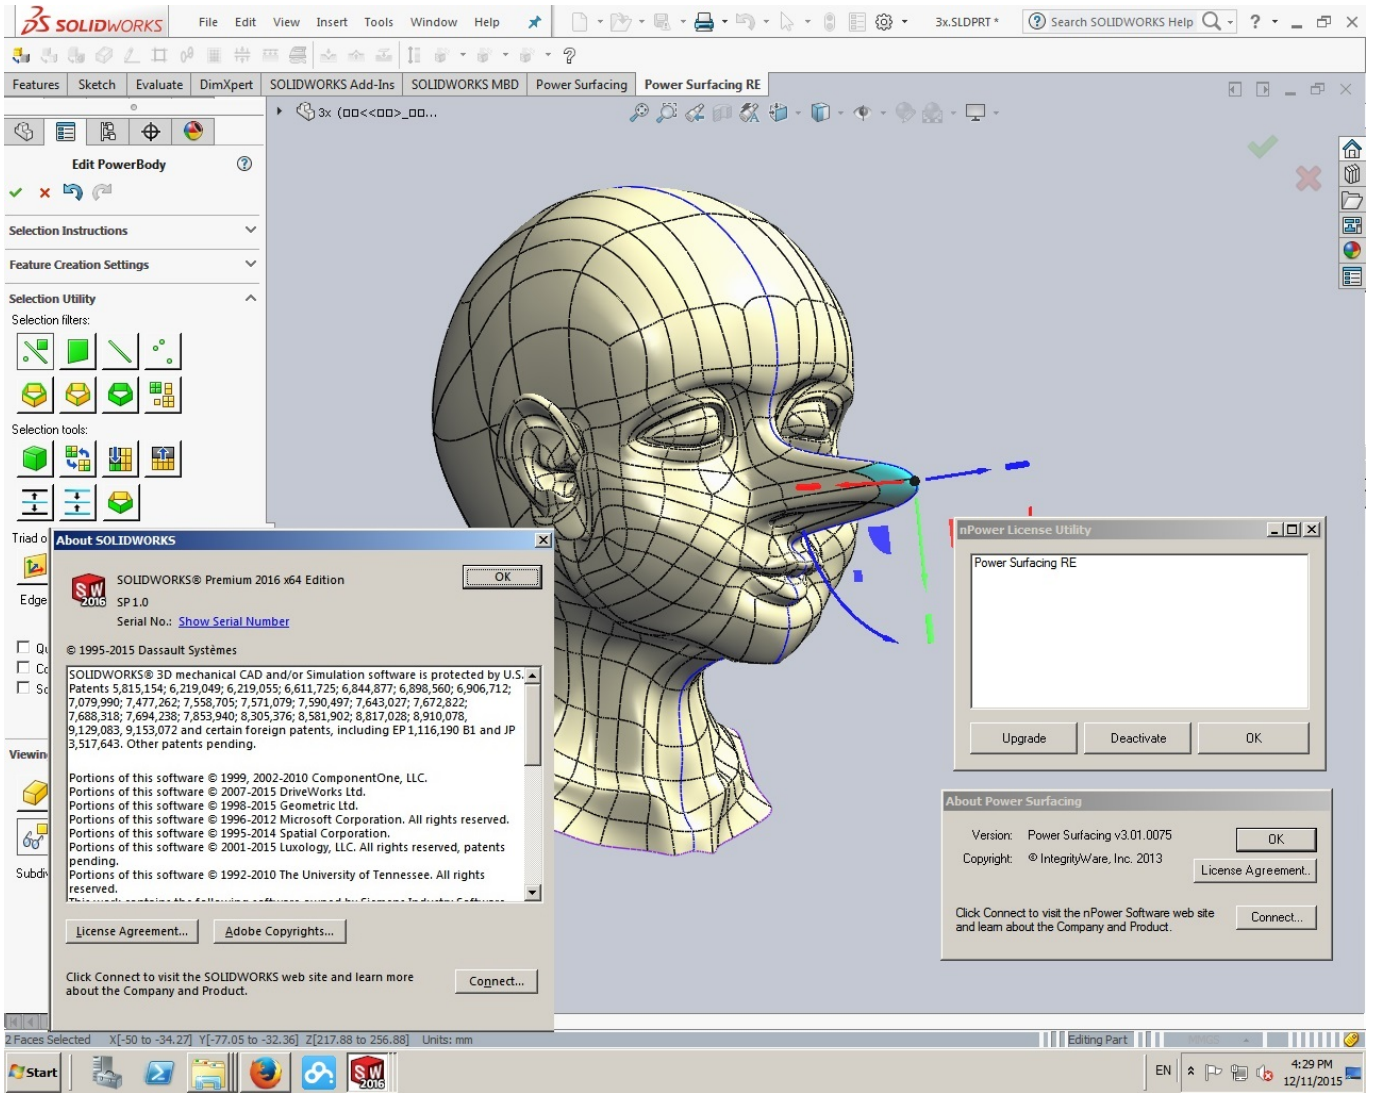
SOLIDWORKS File Edit View Insert Tools Window Help

3x.SLDPRT * Search SOLIDWORKS Help

Features Sketch Evaluate DimXpert SOLIDWORKS Add-Ins SOLIDWORKS MBD Power Surfacing Power Surfacing RE

3x (□□<<□□>_□□...

Edit PowerBody

Selection Instructions

Feature Creation Settings

Selection Utility

Selection filters:

Selection tools:

Triad o

Edge

Qu
Cc
Sc

Viewin

Subdi

About SOLIDWORKS

SOLIDWORKS® Premium 2016 x64 Edition

OK

SP 1.0

Serial No.: Show Serial Number

© 1995-2015 Dassault Systèmes

SOLIDWORKS® 3D mechanical CAD and/or Simulation software is protected by U.S. Patents 5,815,154; 6,219,049; 6,219,055; 6,611,725; 6,844,877; 6,898,560; 6,906,712; 7,079,990; 7,477,262; 7,558,705; 7,571,079; 7,590,497; 7,643,027; 7,672,822; 7,688,318; 7,694,238; 7,853,940; 8,305,376; 8,581,902; 8,817,028; 8,910,078, 9,129,083, 9,153,072 and certain foreign patents, including EP 1,116,190 B1 and JP 3,517,643. Other patents pending.

Portions of this software © 1999, 2002-2010 ComponentOne, LLC.
Portions of this software © 2007-2015 DriveWorks Ltd.
Portions of this software © 1998-2015 Geometric Ltd.
Portions of this software © 1996-2012 Microsoft Corporation. All rights reserved.
Portions of this software © 1995-2014 Spatial Corporation.
Portions of this software © 2001-2015 Luxology, LLC. All rights reserved, patents pending.
Portions of this software © 1992-2010 The University of Tennessee. All rights reserved.
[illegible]

License Agreement... Adobe Copyrights...

Click Connect to visit the SOLIDWORKS web site and learn more about the Company and Product.

Connect...

nPower License Utility

Power Surfacing RE

Upgrade Deactivate OK

About Power Surfacing

Version: Power Surfacing v3.01.0075

OK

Copyright: © IntegrityWare, Inc. 2013

License Agreement...

Click Connect to visit the nPower Software web site and learn about the Company and Product.

Connect...

2 Faces Selected X[-50 to -34.27] Y[-77.05 to -32.36] Z[217.88 to 256.88] Units: mm

Editing Part

Start

EN

4:29 PM
12/11/2015